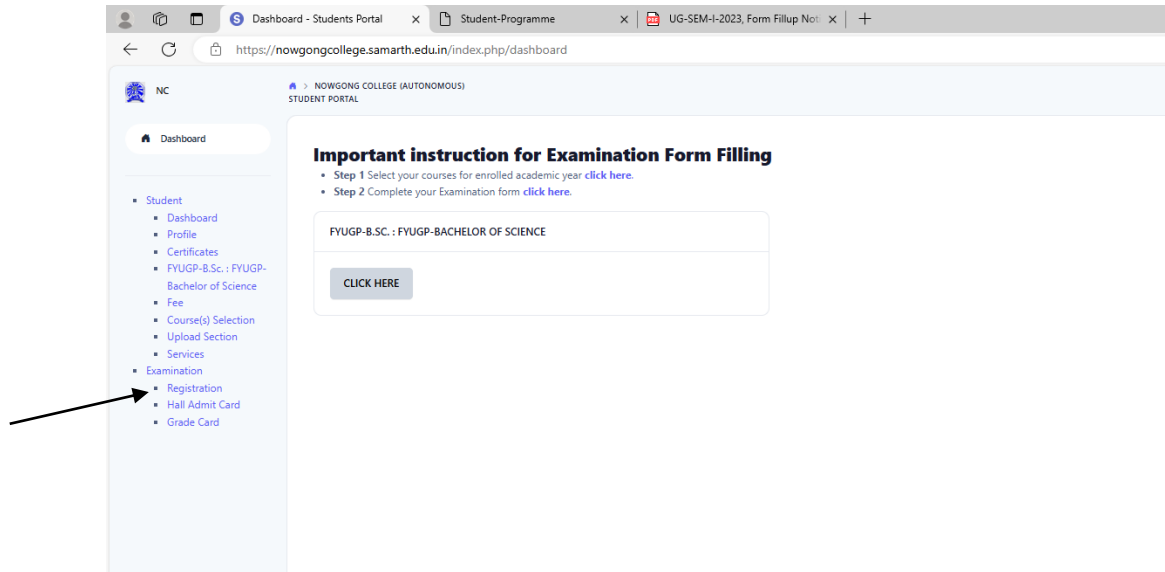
Dashboard - Students Portal ×
Student-Programme ×
UG-SEM-I-2023, Form Fillup Not ×
+

https://nowgongcollege.samarth.edu.in/index.php/dashboard

NC

> NOWGONG COLLEGE (AUTONOMOUS)
STUDENT PORTAL

Dashboard

- Student
  - Dashboard
  - Profile
  - Certificates
  - FYUGP-B.Sc. : FYUGP-Bachelor of Science
  - Fee
  - Course(s) Selection
  - Upload Section
  - Services
- Examination
  - Registration
  - Hall Admit Card
  - Grade Card

Important instruction for Examination Form Filling
- Step 1 Select your courses for enrolled academic year click here.
- Step 2 Complete your Examination form click here.

FYUGP-B.SC. : FYUGP-BACHELOR OF SCIENCE

CLICK HERE